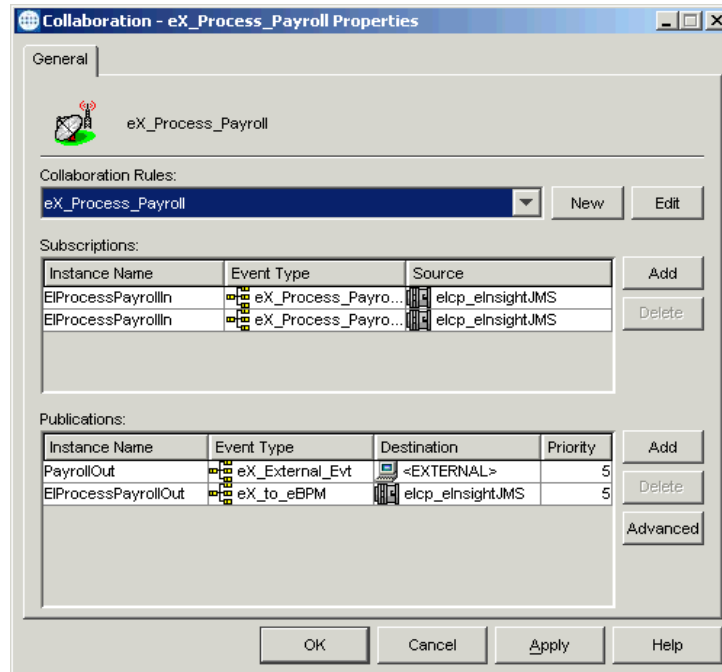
Collaboration - eX_Process_Payroll Properties

General

eX_Process_Payroll

Collaboration Rules:

eX_Process_Payroll

New

Edit

Subscriptions:

| Instance Name | Event Type | Source |
|---|---|---|
| EIProcessPayrollIn | eX_Process_Payro... | elcp_eInsightJMS |
| EIProcessPayrollIn | eX_Process_Payro... | elcp_eInsightJMS |

Add

Delete

Publications:

| Instance Name | Event Type | Destination | Priority |
|---|---|---|---|
| PayrollOut | eX_External_Evt | <EXTERNAL> | 5 |
| EIProcessPayrollOut | eX_to_eBPM | elcp_eInsightJMS | 5 |

Add

Delete

Advanced

OK

Cancel

Apply

Help